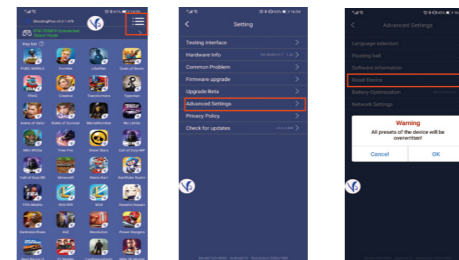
Key list

Setting

Testing interface
Hardware Info
Common Problem
Firmware upgrade
Upgrade Beta
Advanced Settings
Privacy Policy
Check for updates

Advanced Settings

Language selection
Floating ball
Software information
Reset Device
Battery Optimization
Network Settings

Warning
All presets of the device will be overwritten!
Cancel
OK